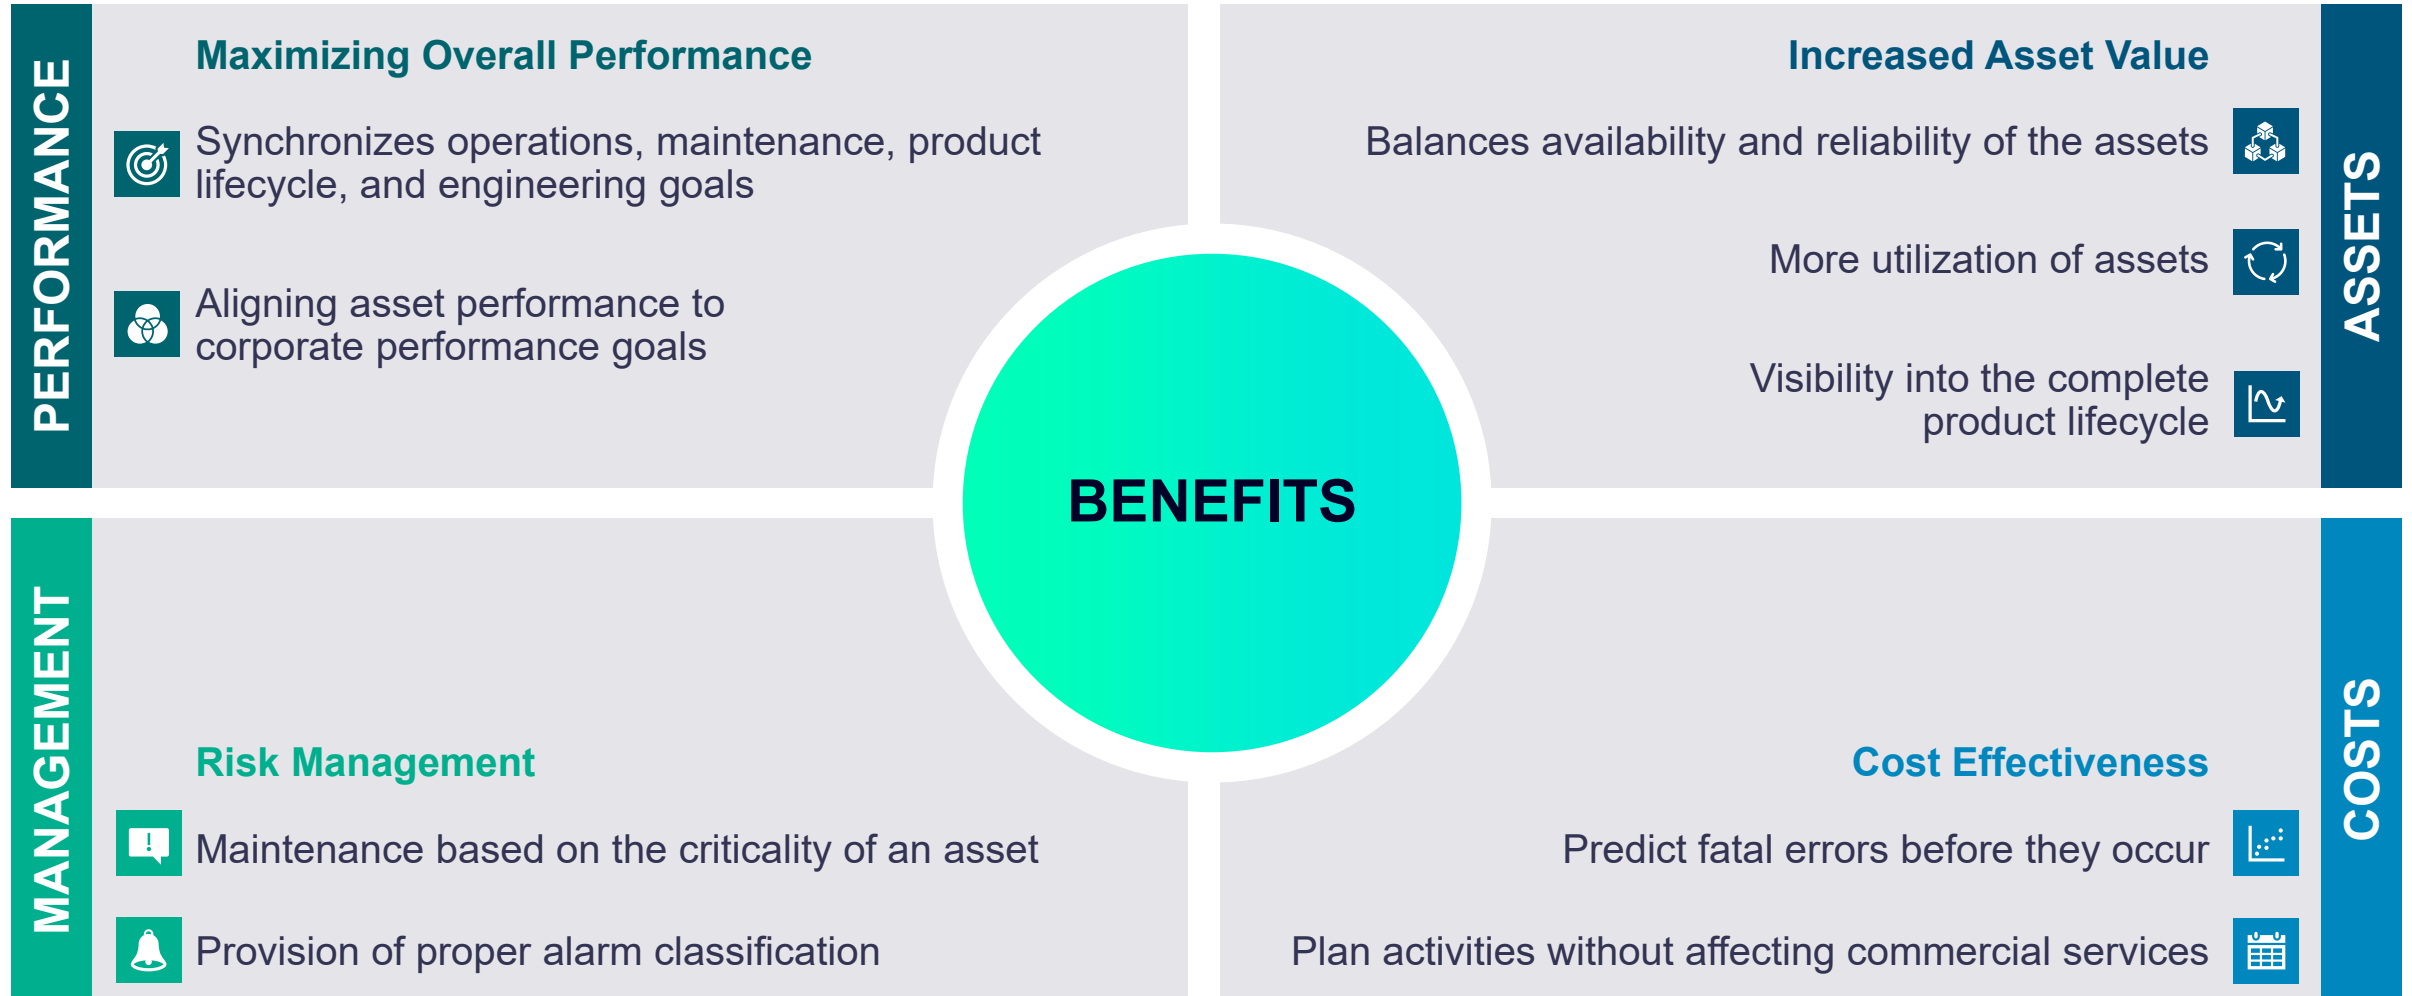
PERFORMANCE

Maximizing Overall Performance

Synchronizes operations, maintenance, product lifecycle, and engineering goals

Aligning asset performance to corporate performance goals

Increased Asset Value

Balances availability and reliability of the assets

More utilization of assets

Visibility into the complete product lifecycle

ASSETS

BENEFITS

MANAGEMENT

Risk Management

Maintenance based on the criticality of an asset

Provision of proper alarm classification

Cost Effectiveness

Predict fatal errors before they occur

Plan activities without affecting commercial services

COSTS